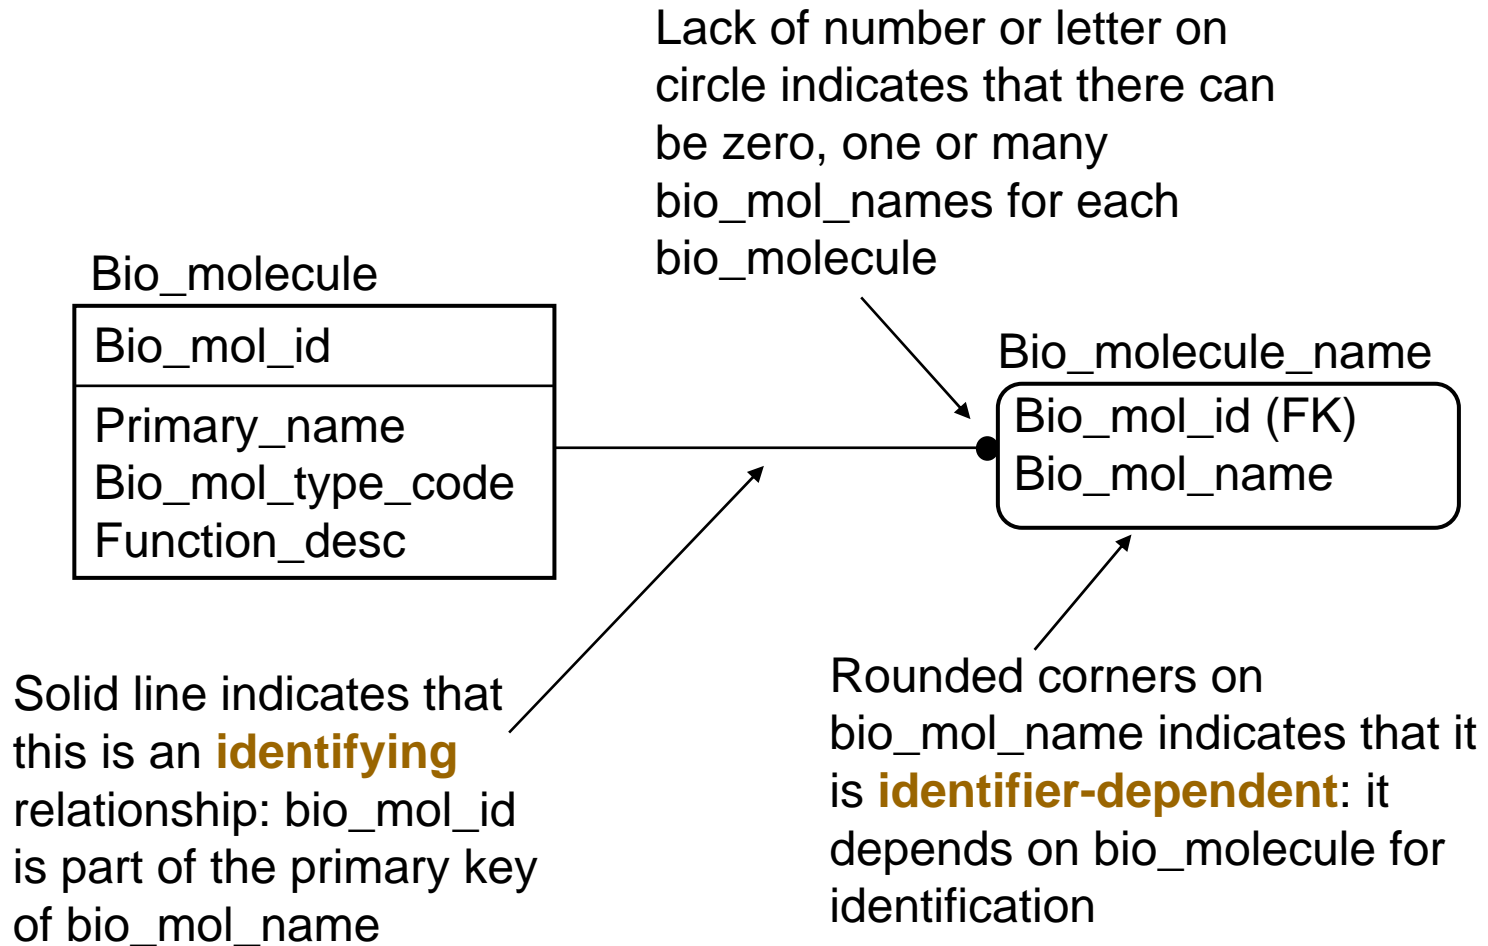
Lack of number or letter on circle indicates that there can be zero, one or many bio_mol_names for each bio_molecule

Bio_molecule

Bio_mol_id

Primary_name
Bio_mol_type_code
Function_desc

Bio_molecule_name

Bio_mol_id (FK)
Bio_mol_name

Solid line indicates that this is an identifying relationship: bio_mol_id is part of the primary key of bio_mol_name

Rounded corners on bio_mol_name indicates that it is identifier-dependent: it depends on bio_molecule for identification